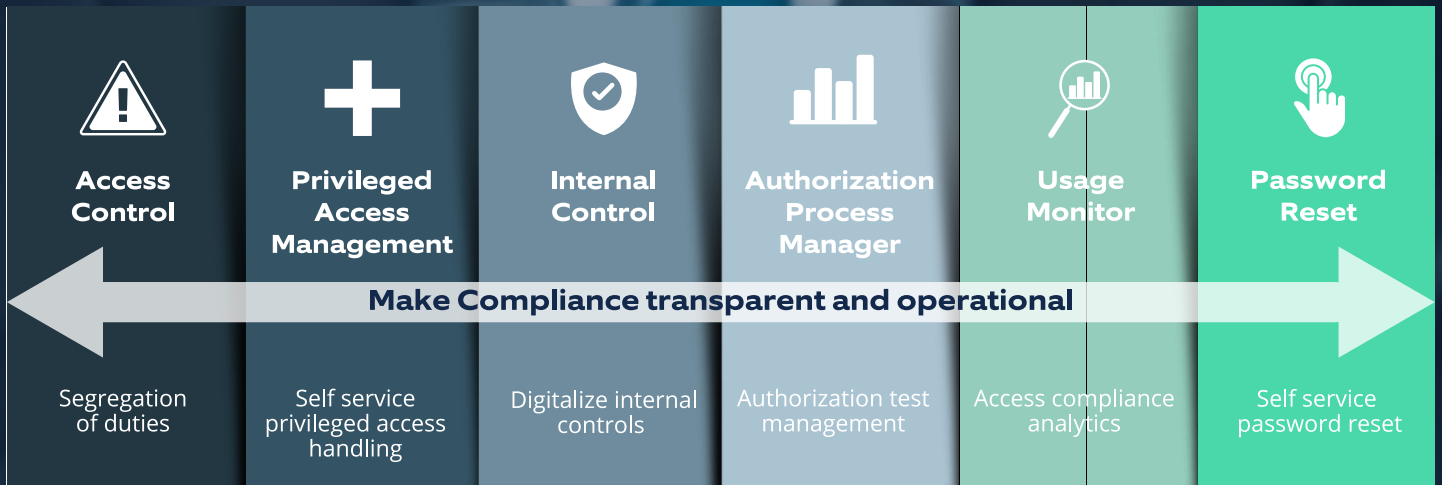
Access Control

Privileged Access Management

Internal Control

Authorization Process Manager

Usage Monitor

Password Reset

Make Compliance transparent and operational

Segregation of duties

Self service privileged access handling

Digitalize internal controls

Authorization test management

Access compliance analytics

Self service password reset